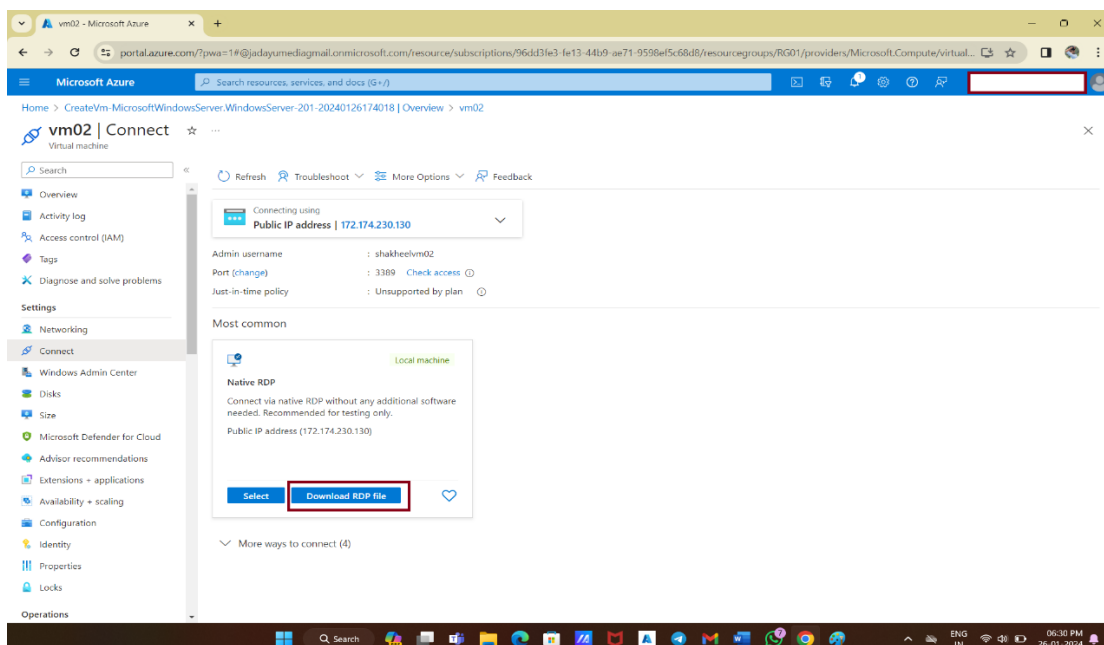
vm02 - Microsoft Azure

portal.azure.com/?pwa=1#@jadayumediagmail.onmicrosoft.com/resource/subscriptions/96dd3fe3-fe13-44b9-ae71-9598ef5c68d8/resourcegroups/RG01/providers/Microsoft.Compute/virtual...

Microsoft Azure

Search resources, services, and docs (G+/)

Home > CreateVm-MicrosoftWindowsServer.WindowsServer-201-20240126174018 | Overview > vm02

vm02 | Connect

Virtual machine

Search

Overview
Activity log
Access control (IAM)
Tags
Diagnose and solve problems

Settings

Networking
Connect
Windows Admin Center
Disks
Size
Microsoft Defender for Cloud
Advisor recommendations
Extensions + applications
Availability + scaling
Configuration
Identity
Properties
Locks

Operations

Refresh Troubleshoot More Options Feedback

Connecting using
Public IP address | 172.174.230.130

Admin username : shakheelvm02
Port (change) : 3389 Check access
Just-in-time policy : Unsupported by plan

Most common

Local machine

Native RDP

Connect via native RDP without any additional software needed. Recommended for testing only.

Public IP address (172.174.230.130)

Select Download RDP file

More ways to connect (4)

Search

ENG IN

06:30 PM
26-01-2024